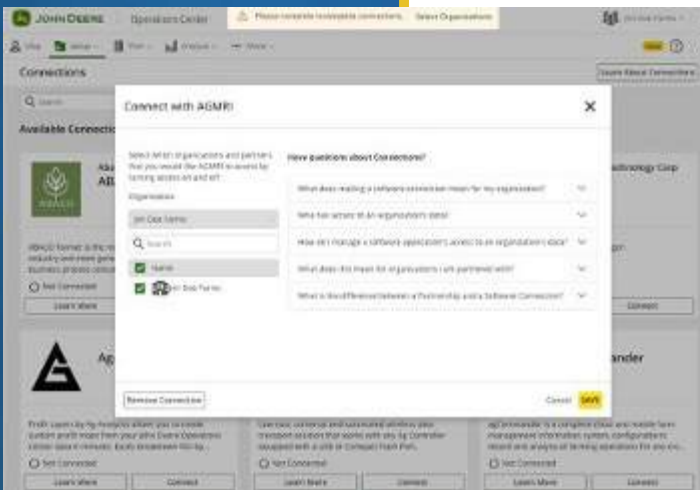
JOHN DEERE Operations Center

Please complete incomplete connections. Select Organizations

Connections

Learn About Connections

Available Connections

Connect with AGMRI

Select which organizations and partners that you would like AGMRI to access by turning access on and off.

Organization

Search

Have questions about Connections?

What does making a software connection mean for my organization?

Who has access to an organization's data?

How do I manage a software application's access to an organization's data?

What does this mean for organizations I am partnered with?

What is the difference between a Partnership and a Software Connection?

Remove Connection

Cancel SAVE

Not Connected

Learn More

Connect

Not Connected

Learn More

Connect

Not Connected

Learn More

Connect

Not Connected

Learn More

Connect